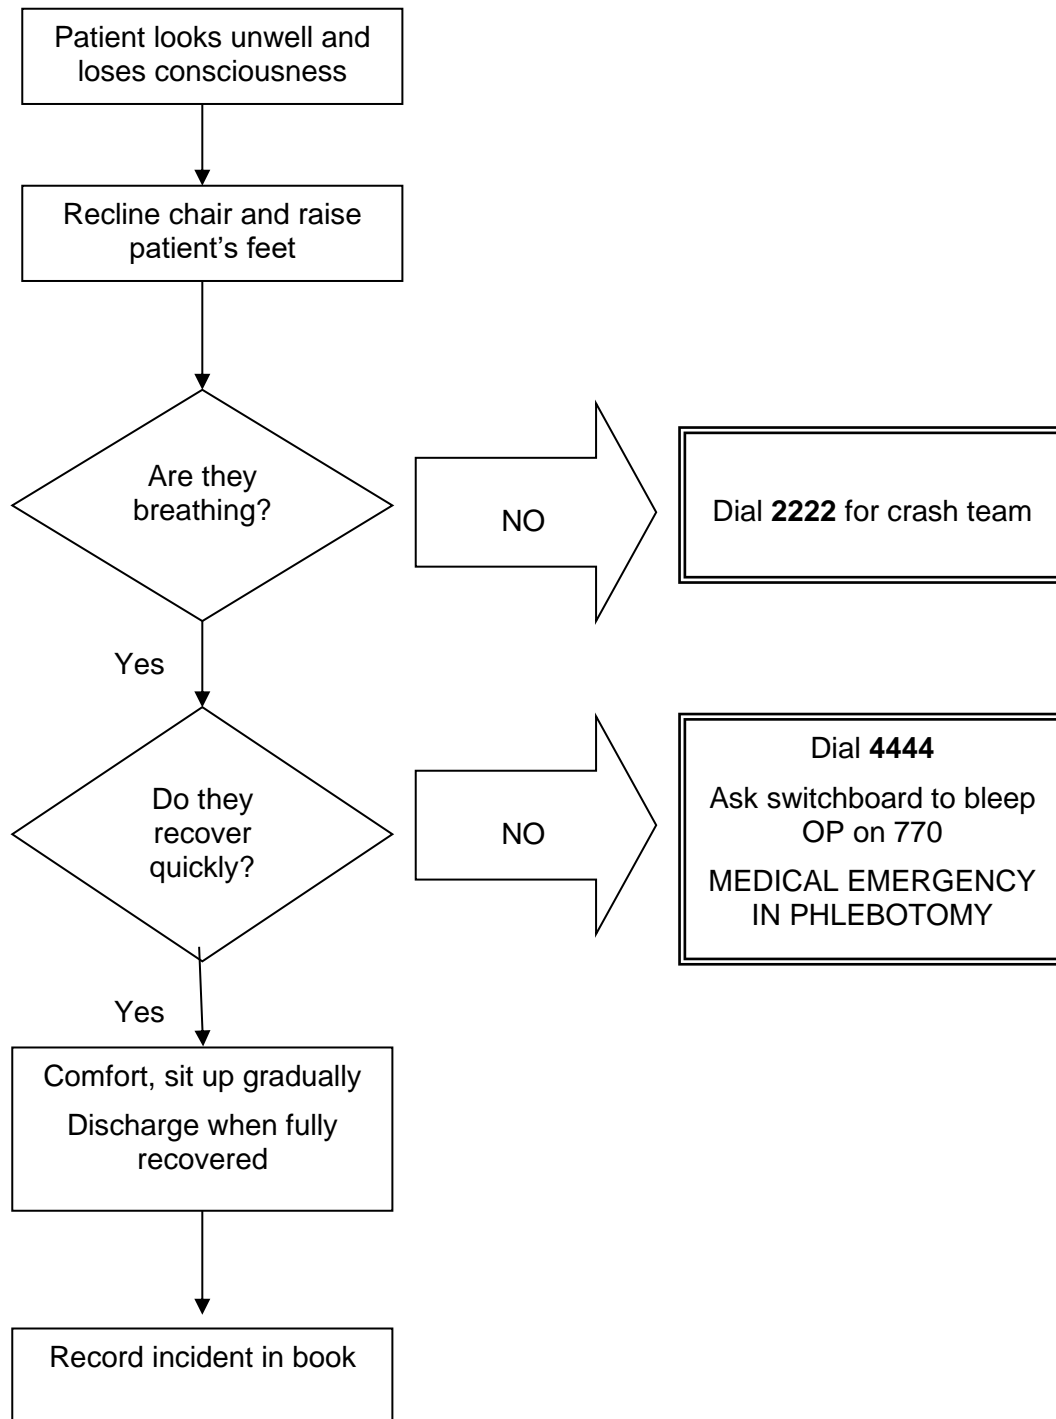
Patient looks unwell and loses consciousness

Recline chair and raise patient’s feet

Are they breathing?

NO

Dial **2222** for crash team

Yes

Do they recover quickly?

NO

Dial **4444**

Ask switchboard to bleep OP on 770

MEDICAL EMERGENCY IN PHLEBOTOMY

Yes

Comfort, sit up gradually

Discharge when fully recovered

Record incident in book